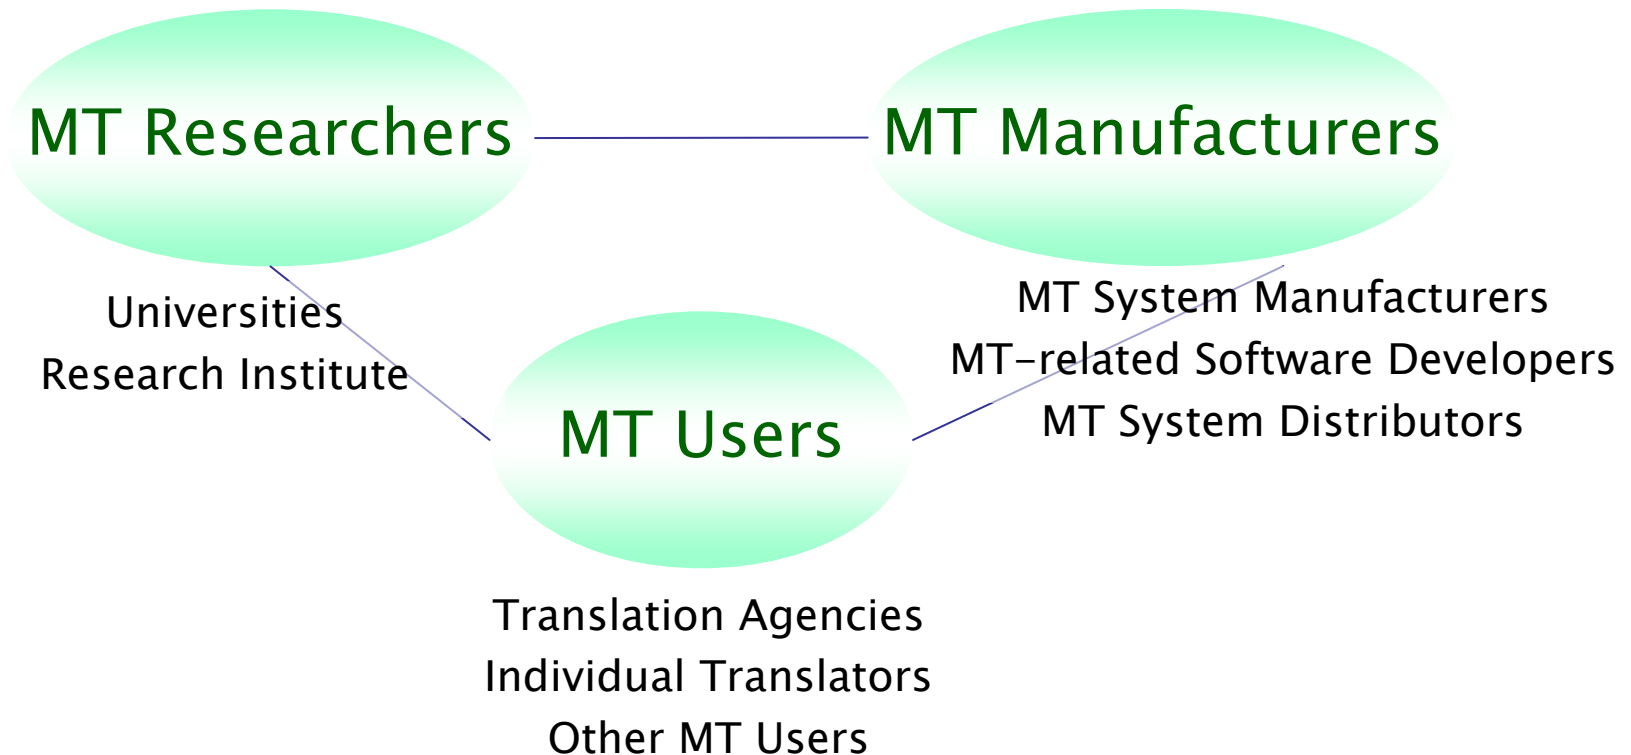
MT Researchers

MT Manufacturers

Universities
Research Institute

MT System Manufacturers
MT-related Software Developers
MT System Distributors

MT Users

Translation Agencies
Individual Translators
Other MT Users